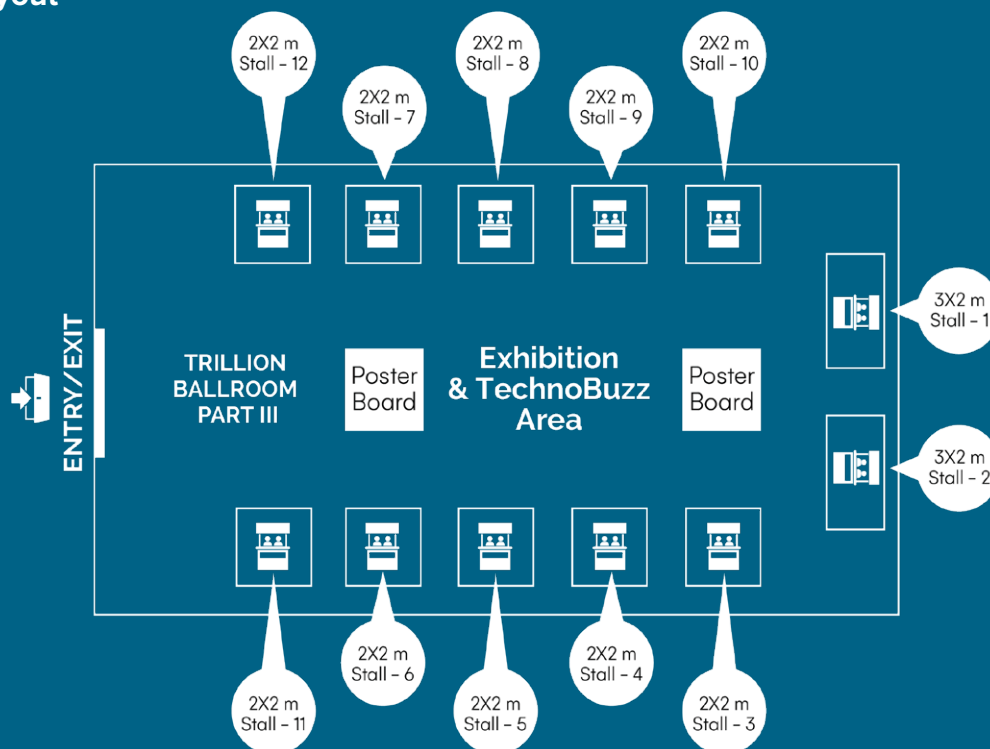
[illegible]yout

2X2 m Stall - 12

2X2 m Stall - 7

2X2 m Stall - 8

2X2 m Stall - 9

2X2 m Stall - 10

3X2 m Stall - 1

3X2 m Stall - 2

ENTRY/EXIT

TRILLION BALLROOM PART III

Poster Board

Exhibition & TechnoBuzz Area

Poster Board

2X2 m Stall - 11

2X2 m Stall - 6

2X2 m Stall - 5

2X2 m Stall - 4

2X2 m Stall - 3